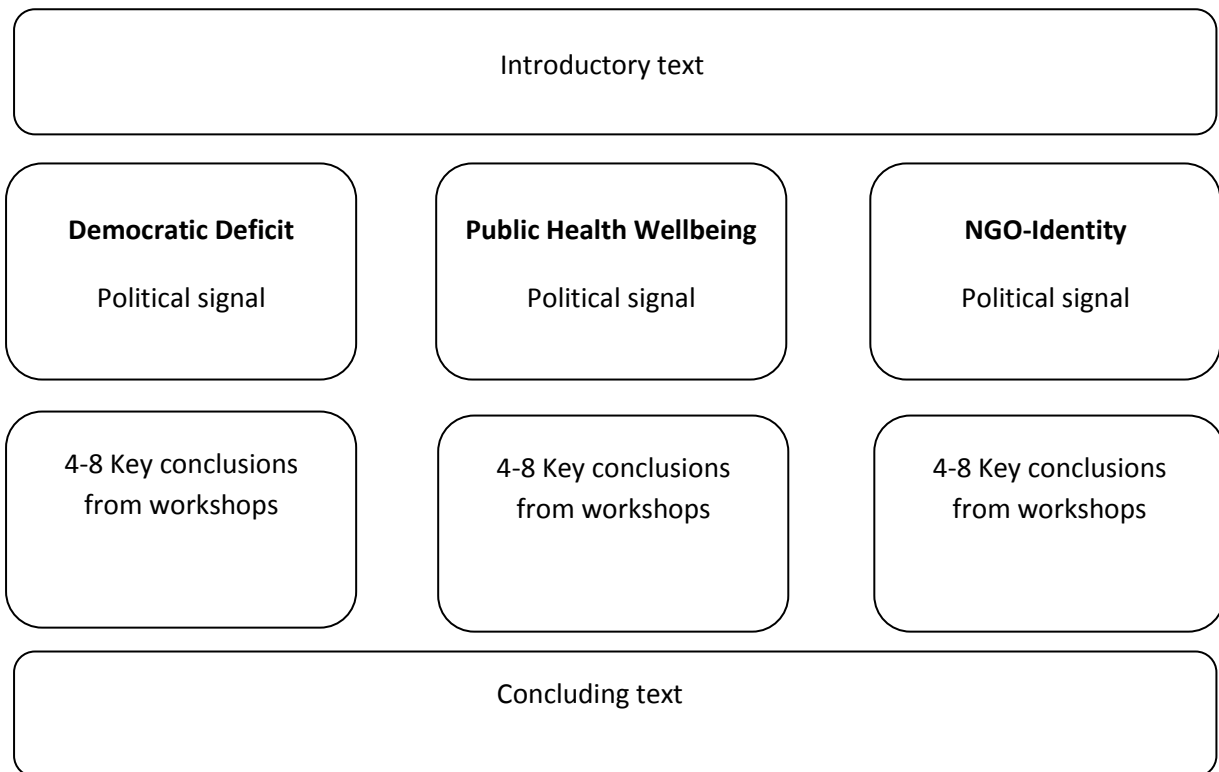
Introductory text

**Democratic Deficit**

Political signal

**Public Health Wellbeing**

Political signal

**NGO-Identity**

Political signal

4-8 Key conclusions from workshops

4-8 Key conclusions from workshops

4-8 Key conclusions from workshops

Concluding text